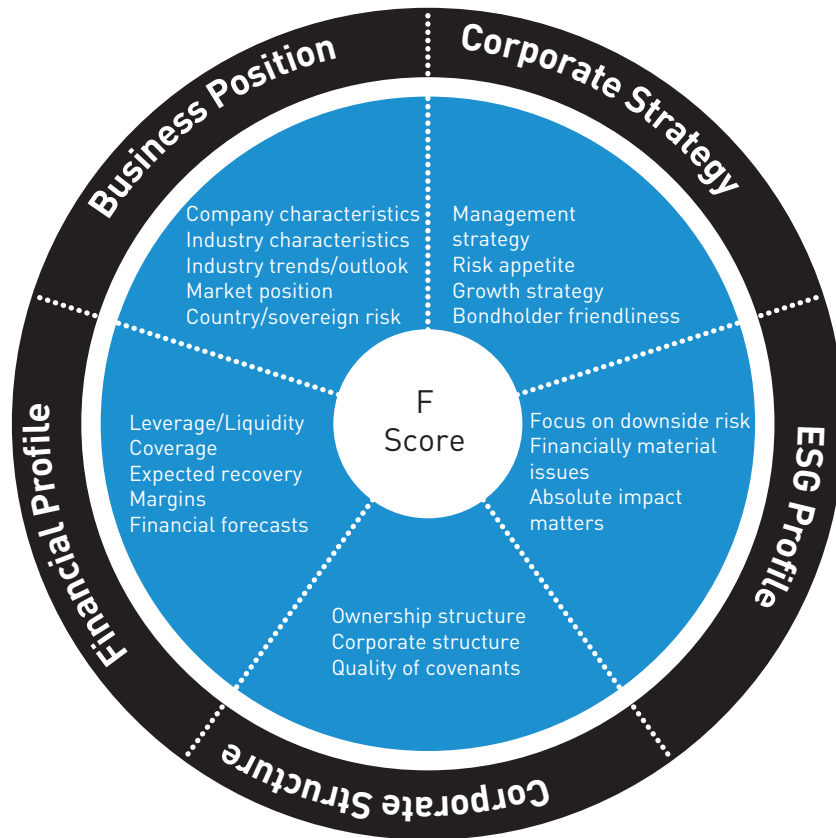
Business Position

Company characteristics
Industry characteristics
Industry trends/outlook
Market position
Country/sovereign risk

Corporate Strategy

Management strategy
Risk appetite
Growth strategy
Bondholder friendliness

F
Score

ESG Profile

Focus on downside risk
Financially material issues
Absolute impact matters

Corporate Structure

Ownership structure
Corporate structure
Quality of covenants

Financial Profile

Leverage/Liquidity
Coverage
Expected recovery
Margins
Financial forecasts